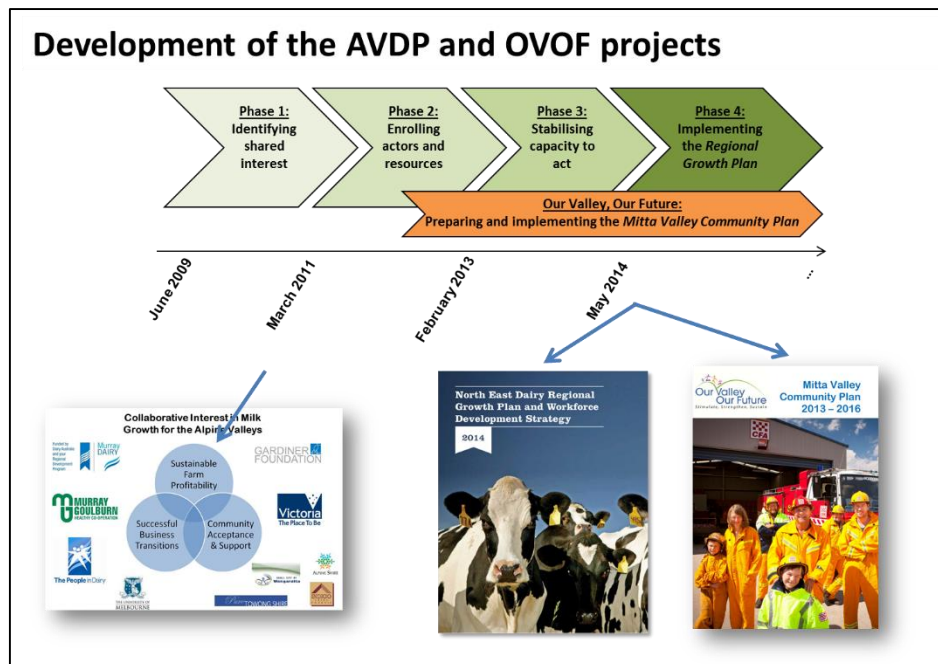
Development of the AVDP and OVOF projects

Phase 1: Identifying shared interest

Phase 2: Enrolling actors and resources

Phase 3: Stabilising capacity to act

Phase 4: Implementing the *Regional Growth Plan*

Our Valley, Our Future: Preparing and implementing the *Mitta Valley Community Plan*

June 2009

March 2011

February 2013

May 2014

...

Collaborative Interest in Milk Growth for the Alpine Valleys

Murray DAIRY

GARDINER FOUNDATION

Sustainable Farm Profitability

Successful Business Transitions

Community Acceptance & Support

MURRAY GOULBURN

Victoria The Place To Be

The People in Dairy

THE UNIVERSITY OF MELBOURNE

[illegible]

TOWONG SHIRE

North East Dairy Regional Growth Plan and Workforce Development Strategy

2014

Our Valley Our Future

Mitta Valley Community Plan 2013 – 2016

CFA